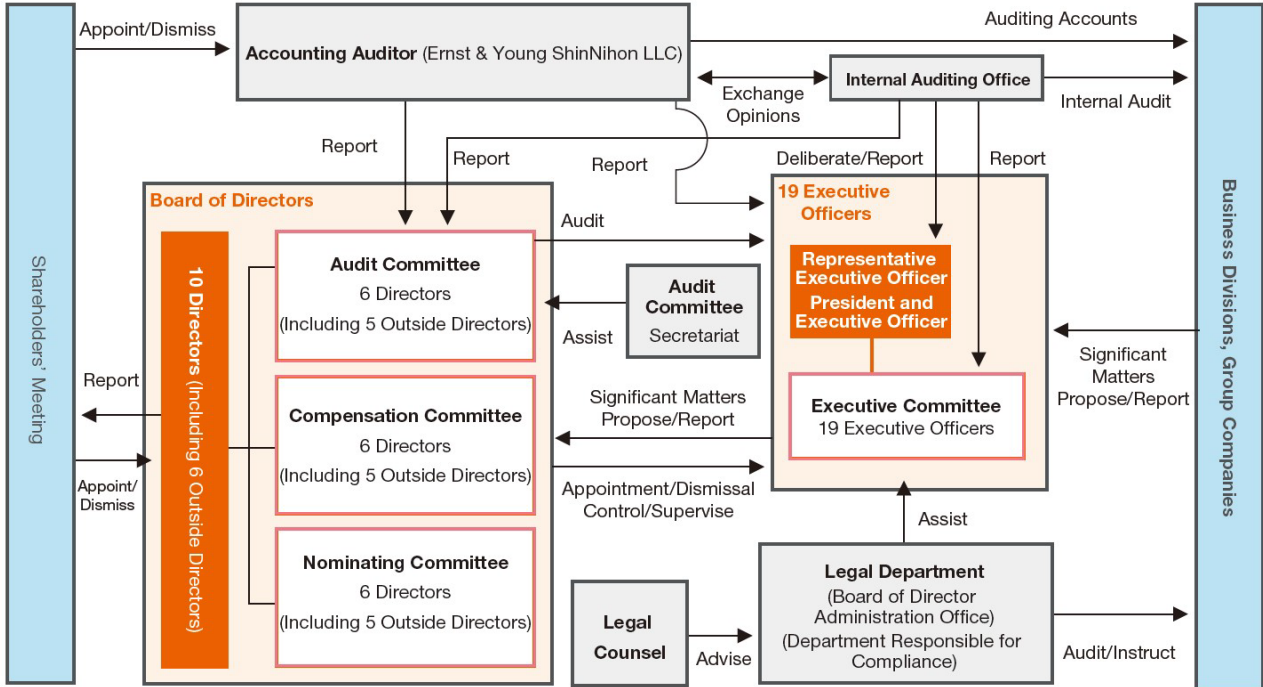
Appoint/Dismiss

Accounting Auditor (Ernst & Young ShinNihon LLC)

Auditing Accounts

Exchange Opinions

Internal Auditing Office

Internal Audit

Report

Report

Report

Deliberate/Report

Report

Board of Directors

19 Executive Officers

Audit

10 Directors (Including 6 Outside Directors)

Audit Committee
6 Directors
(Including 5 Outside Directors)

Audit Committee
Secretariat

Assist

Representative Executive Officer
President and Executive Officer

Shareholders' Meeting

Business Divisions, Group Companies

Report

Compensation Committee
6 Directors
(Including 5 Outside Directors)

Significant Matters
Propose/Report

Executive Committee
19 Executive Officers

Significant Matters
Propose/Report

Appoint/
Dismiss

Appointment/Dismissal
Control/Supervise

Assist

Nominating Committee
6 Directors
(Including 5 Outside Directors)

Legal Counsel

Advise

Legal Department
(Board of Director Administration Office)
(Department Responsible for Compliance)

Audit/Instruct